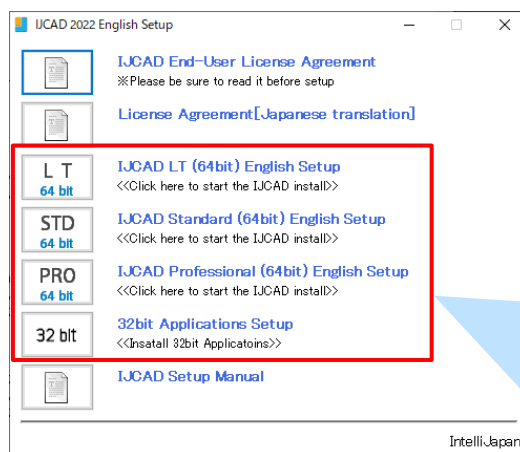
IJCAD 2022 English Setup

IJCAD End-User License Agreement
※Please be sure to read it before setup

License Agreement[Japanese translation]

L T
64 bit
IJCAD LT (64bit) English Setup
<<Click here to start the IJCAD install>>

STD
64 bit
IJCAD Standard (64bit) English Setup
<<Click here to start the IJCAD install>>

PRO
64 bit
IJCAD Professional (64bit) English Setup
<<Click here to start the IJCAD install>>

32 bit
32bit Applications Setup
<<Insatall 32bit Applicatoins>>

IJCAD Setup Manual

IntelliJapan